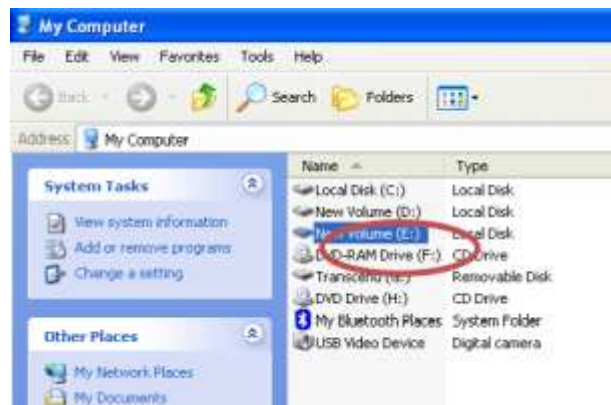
My Computer

File Edit View Favorites Tools Help

Back Search Folders

Address My Computer

System Tasks

View system information
Add or remove programs
Change a setting

Other Places

My Network Places
My Documents

| Name | Type |
|---|---|
| Local Disk (C:) | Local Disk |
| New Volume (D:) | Local Disk |
| New Volume (E:) | Local Disk |
| DVD-RAM Drive (F:) | CD Drive |
| Transcend (G:) | Removable Disk |
| DVD Drive (H:) | CD Drive |
| My Bluetooth Places | System Folder |
| USB Video Device | Digital camera |